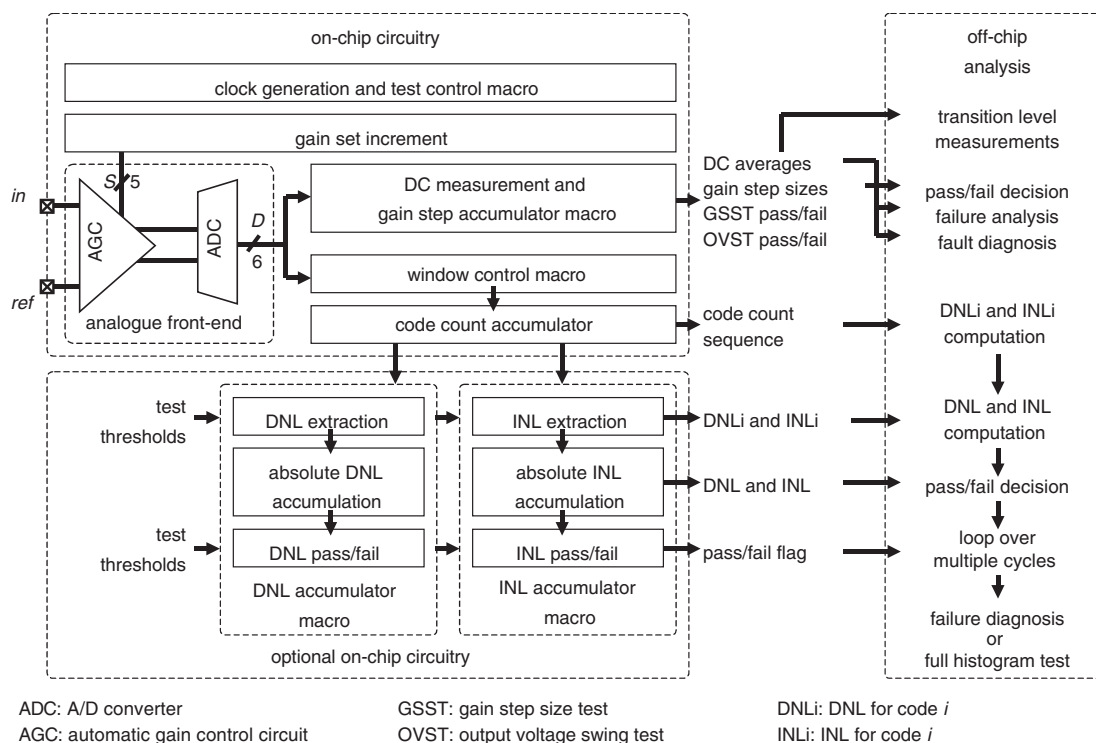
on-chip circuitry

clock generation and test control macro

gain set increment

S 5

in

ref

AGC

ADC

D 6

analogue front-end

DC measurement and gain step accumulator macro

window control macro

code count accumulator

DC averages
gain step sizes
GSST pass/fail
OVST pass/fail

code count sequence

off-chip analysis

transition level measurements

pass/fail decision
failure analysis
fault diagnosis

DNLi and INLi computation

test thresholds

DNL extraction

absolute DNL accumulation

DNL pass/fail

DNL accumulator macro

test thresholds

INL extraction

absolute INL accumulation

INL pass/fail

INL accumulator macro

DNLi and INLi

DNL and INL

pass/fail flag

DNL and INL computation

pass/fail decision

loop over multiple cycles

failure diagnosis
or
full histogram test

optional on-chip circuitry

ADC: A/D converter
AGC: automatic gain control circuit

GSST: gain step size test
OVST: output voltage swing test

DNLi: DNL for code *i*
INLi: INL for code *i*